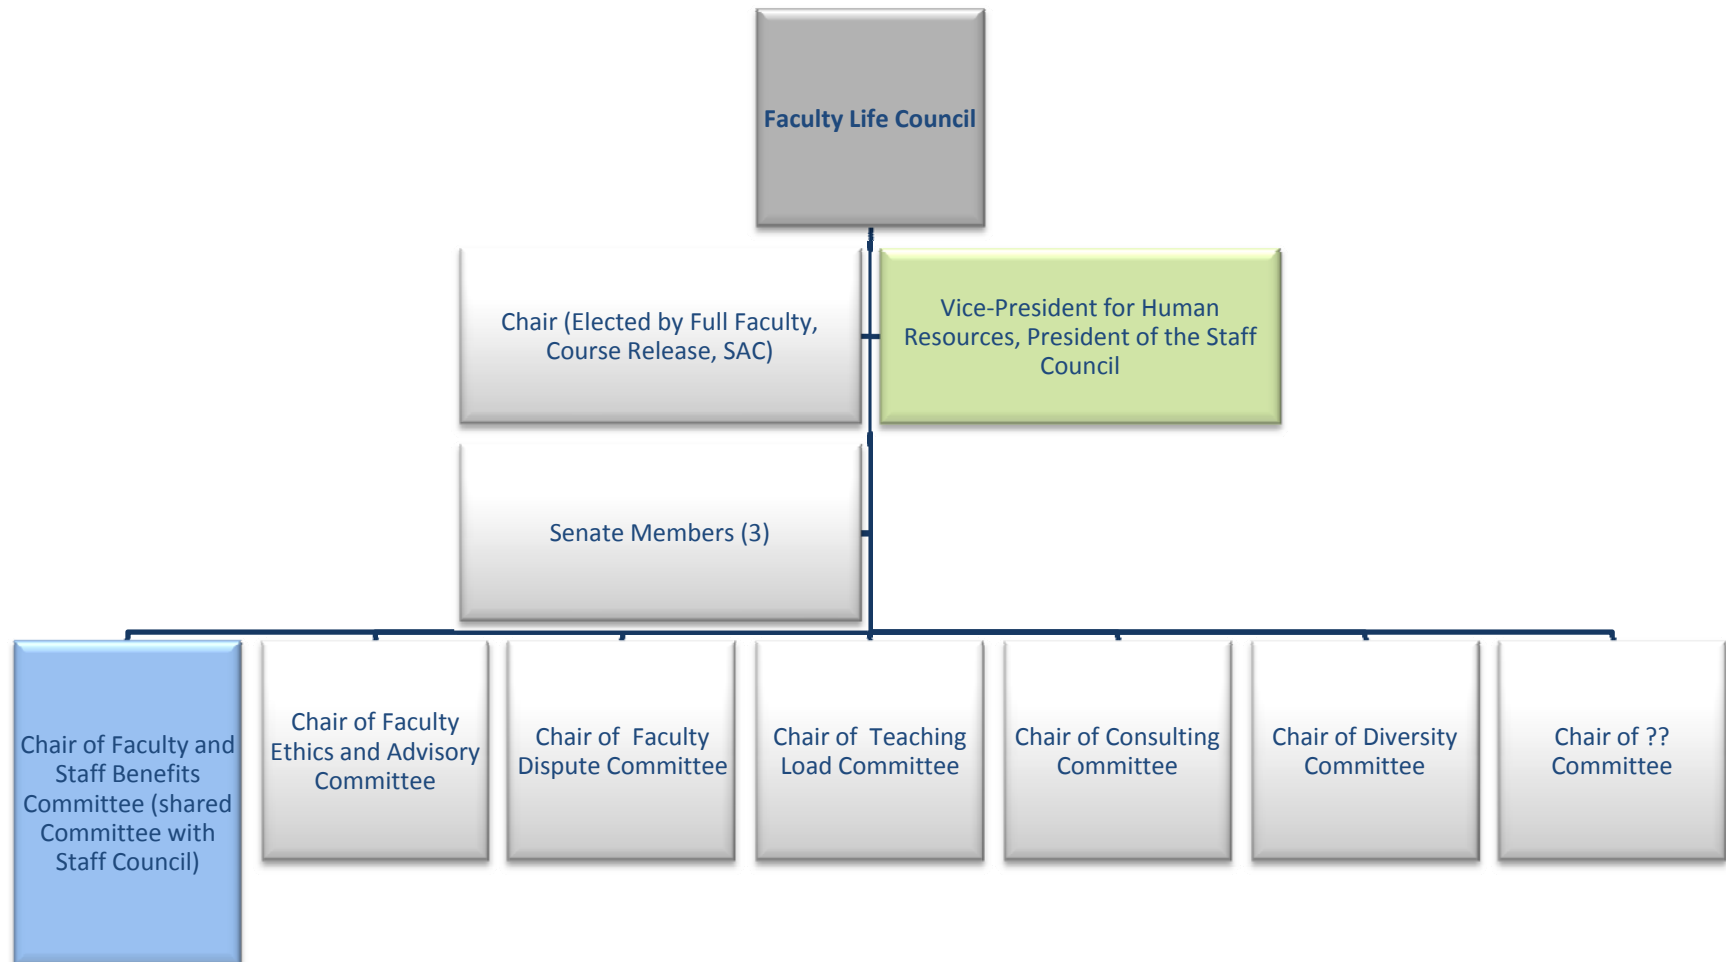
Faculty Life Council

Chair (Elected by Full Faculty, Course Release, SAC)

Vice-President for Human Resources, President of the Staff Council

Senate Members (3)

Chair of Faculty and Staff Benefits Committee (shared Committee with Staff Council)

Chair of Faculty Ethics and Advisory Committee

Chair of Faculty Dispute Committee

Chair of Teaching Load Committee

Chair of Consulting Committee

Chair of Diversity Committee

Chair of ?? Committee